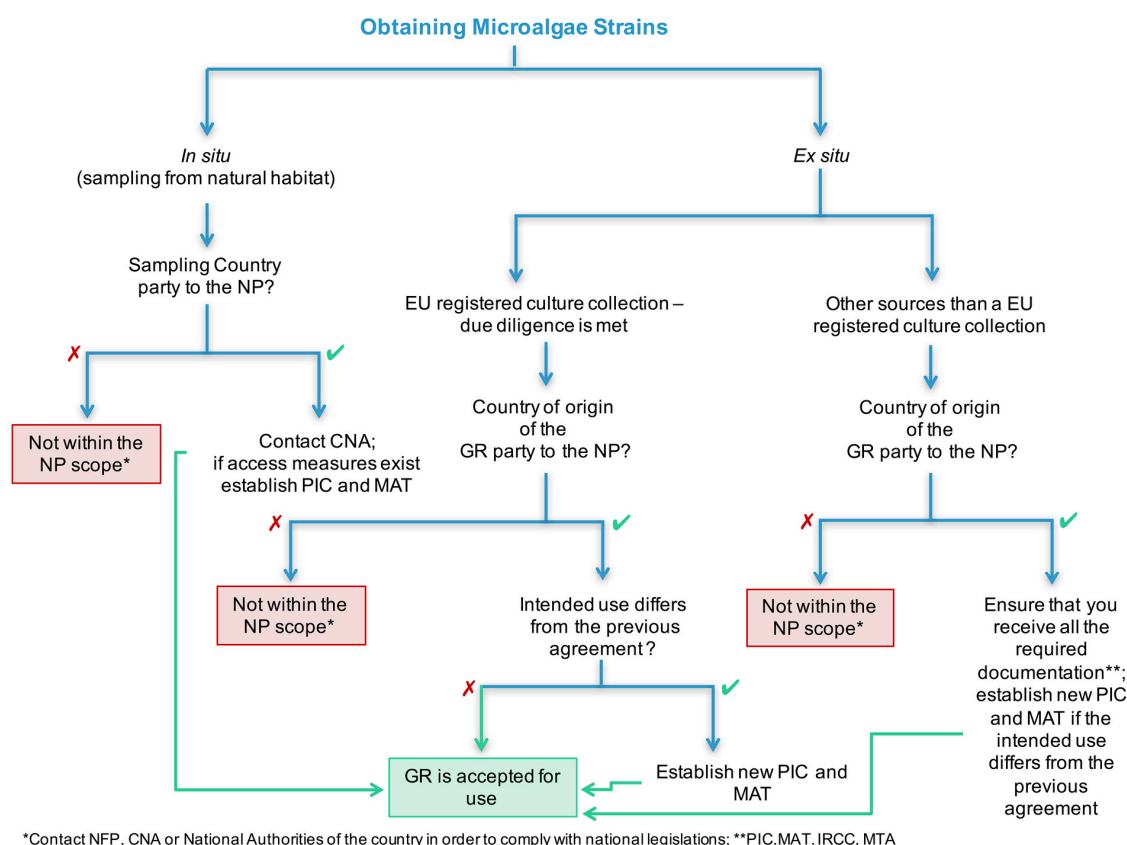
Obtaining Microalgae Strains

In situ
(sampling from natural habitat)

Ex situ

Sampling Country party to the NP?

EU registered culture collection – due diligence is met

Other sources than a EU registered culture collection

✗

✔

Not within the NP scope*

Contact CNA; if access measures exist establish PIC and MAT

Country of origin of the GR party to the NP?

Country of origin of the GR party to the NP?

✗

✔

✗

✔

Not within the NP scope*

Intended use differs from the previous agreement ?

Not within the NP scope*

Ensure that you receive all the required documentation**; establish new PIC and MAT if the intended use differs from the previous agreement

✗

✔

GR is accepted for use

Establish new PIC and MAT

*Contact NFP, CNA or National Authorities of the country in order to comply with national legislations; **PIC,MAT, IRCC, MTA